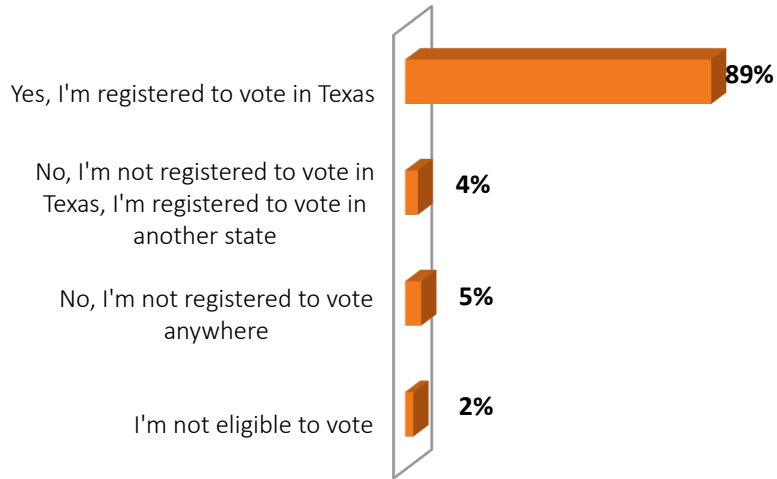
Yes, I'm registered to vote in Texas

89%

No, I'm not registered to vote in Texas, I'm registered to vote in another state

4%

No, I'm not registered to vote anywhere

5%

I'm not eligible to vote

2%